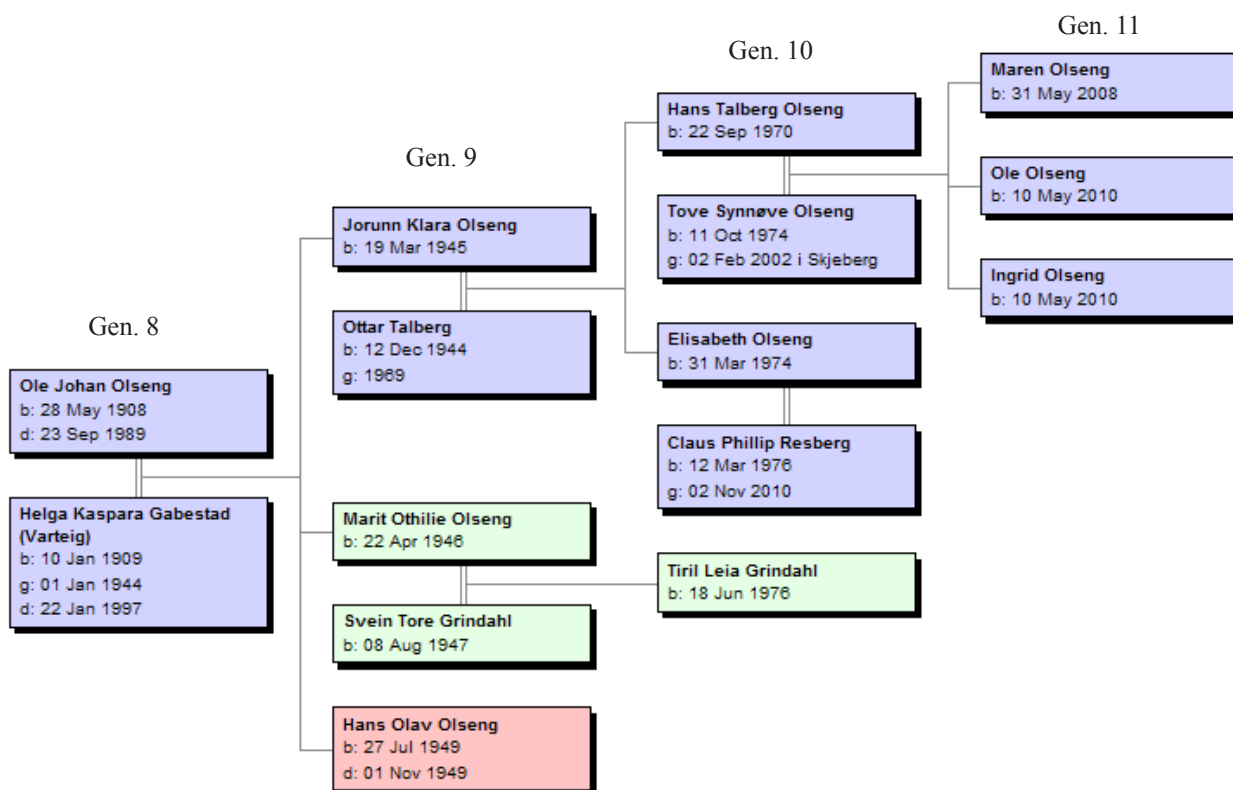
Gen. 8

Ole Johan Olseng
b: 28 May 1908
d: 23 Sep 1989

Helga Kaspara Gabestad (Varteig)
b: 10 Jan 1909
g: 01 Jan 1944
d: 22 Jan 1997

Gen. 9

Jorunn Klara Olseng
b: 19 Mar 1945

Ottar Talberg
b: 12 Dec 1944
g: 1969

Marit Othilie Olseng
b: 22 Apr 1946

Svein Tore Grindahl
b: 08 Aug 1947

Hans Olav Olseng
b: 27 Jul 1949
d: 01 Nov 1949

Gen. 10

Hans Talberg Olseng
b: 22 Sep 1970

Tove Synnøve Olseng
b: 11 Oct 1974
g: 02 Feb 2002 i Skjeberg

Elisabeth Olseng
b: 31 Mar 1974

Claus Phillip Resberg
b: 12 Mar 1976
g: 02 Nov 2010

Tiril Leia Grindahl
b: 18 Jun 1976

Gen. 11

Maren Olseng
b: 31 May 2008

Ole Olseng
b: 10 May 2010

Ingrid Olseng
b: 10 May 2010